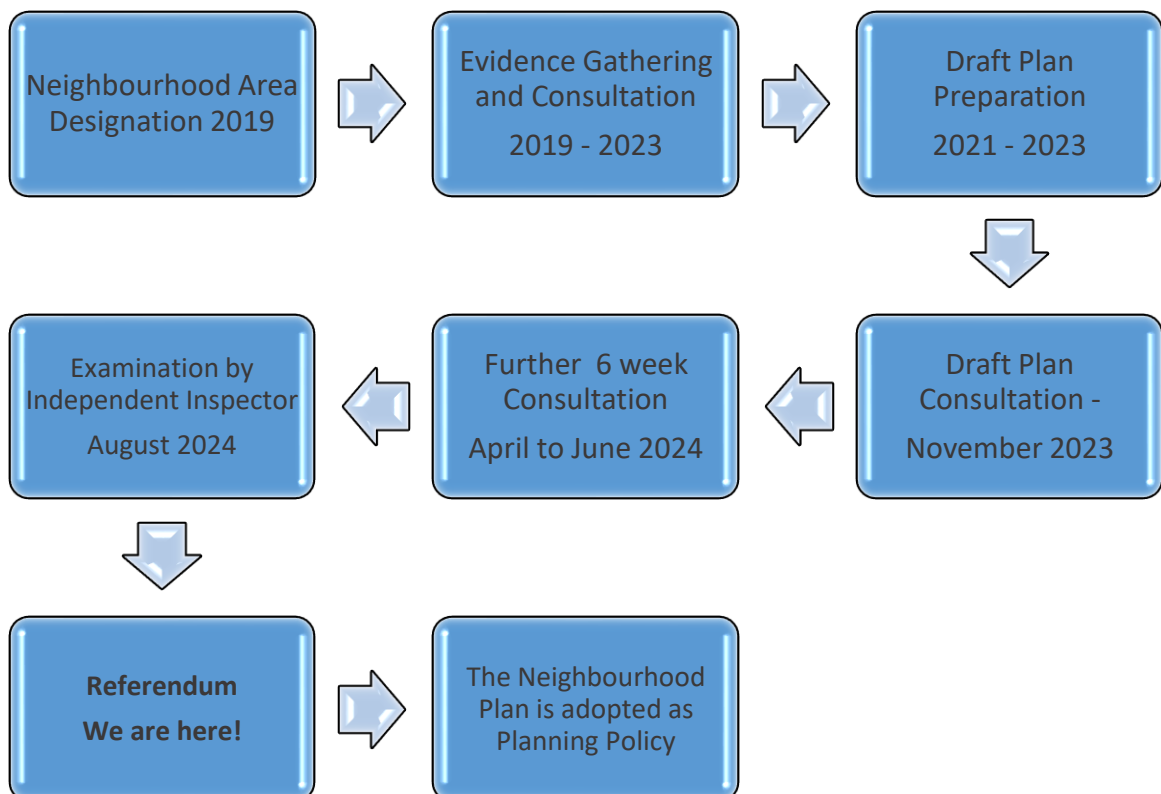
Neighbourhood Area Designation 2019

Evidence Gathering and Consultation

2019 - 2023

Draft Plan Preparation

2021 - 2023

Draft Plan Consultation -

November 2023

Further 6 week Consultation

April to June 2024

Examination by Independent Inspector

August 2024

**Referendum**

**We are here!**

The Neighbourhood Plan is adopted as Planning Policy